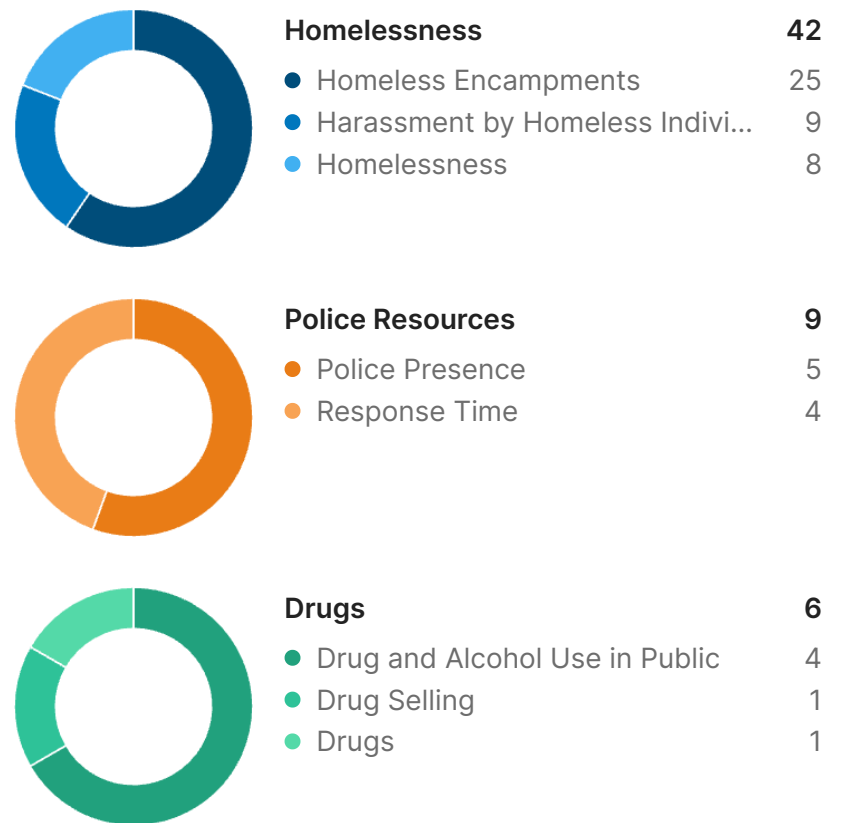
Homelessness 42

Homeless Encampments 25
Harassment by Homeless Indivi... 9
Homelessness 8

Police Resources 9

Police Presence 5
Response Time 4

Drugs 6

Drug and Alcohol Use in Public 4
Drug Selling 1
Drugs 1